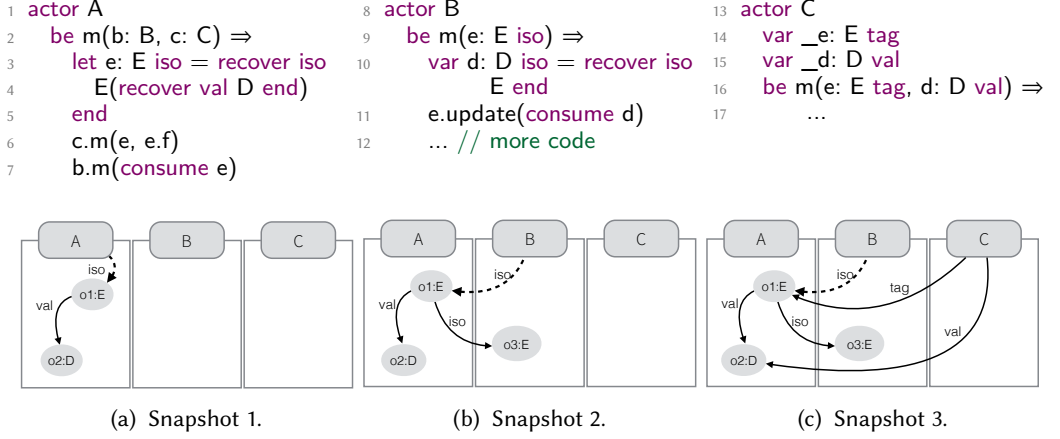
1 actor A
2 be m(b: B, c: C) ⇒
3 let e: E iso = recover iso
4 E(recover val D end)
5 end
6 c.m(e, e.f)
7 b.m(consume e)

8 actor B
9 be m(e: E iso) ⇒
10 var d: D iso = recover iso
E end
11 e.update(consume d)
12 ... // more code

13 actor C
14 var _e: E tag
15 var _d: D val
16 be m(e: E tag, d: D val) ⇒
17 ...

A B C
iso
o1:E
val
o2:D

A B C
iso
o1:E
val
iso
o2:D
o3:E

A B C
iso
o1:E
tag
val
iso
o3:E
val
o2:D

(a) Snapshot 1.
(b) Snapshot 2.
(c) Snapshot 3.